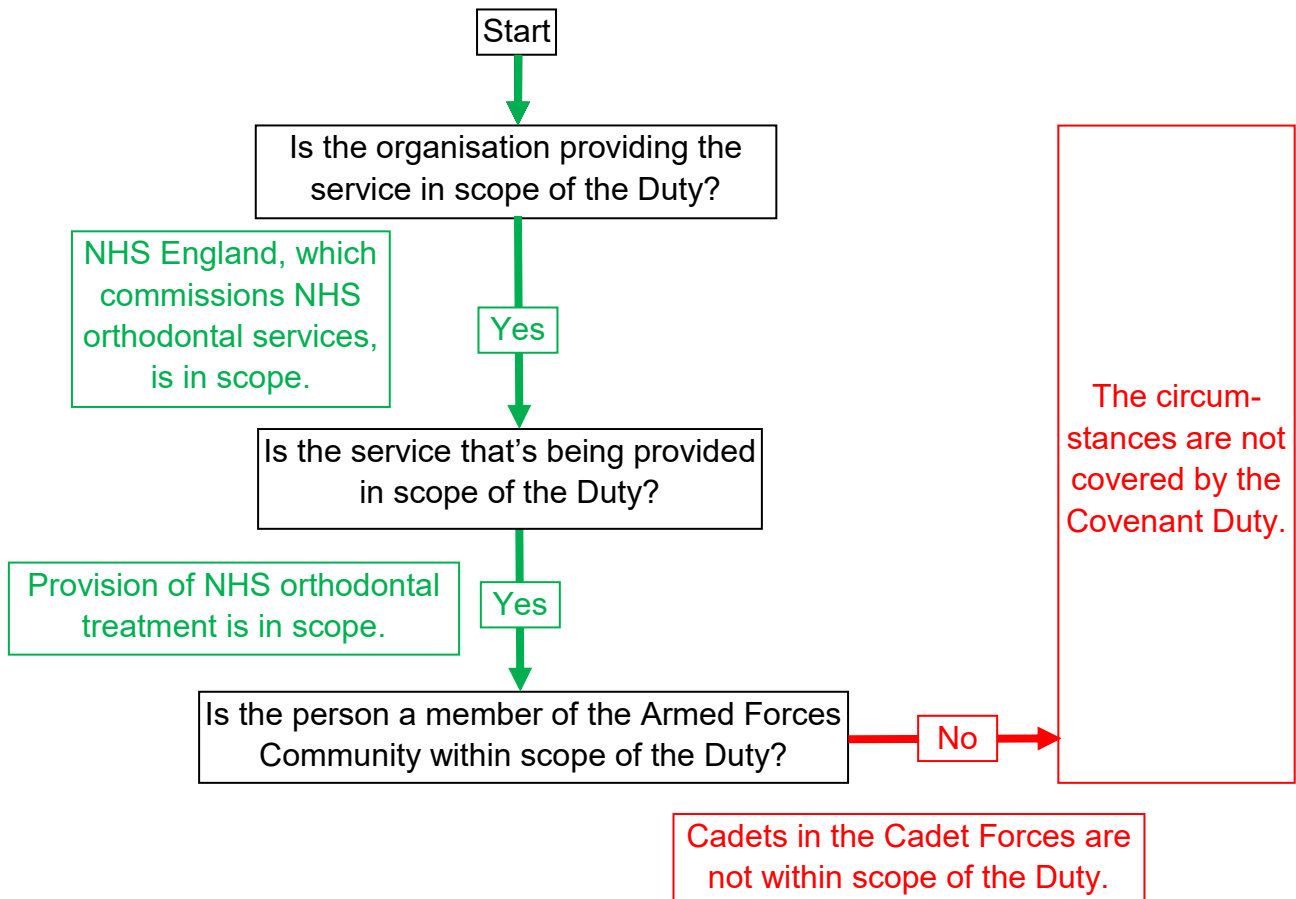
Start

Is the organisation providing the service in scope of the Duty?

NHS England, which commissions NHS orthodontal services, is in scope.

Yes

Is the service that's being provided in scope of the Duty?

Provision of NHS orthodontal treatment is in scope.

Yes

Is the person a member of the Armed Forces Community within scope of the Duty?

No

The circumstances are not covered by the Covenant Duty.

Cadets in the Cadet Forces are not within scope of the Duty.